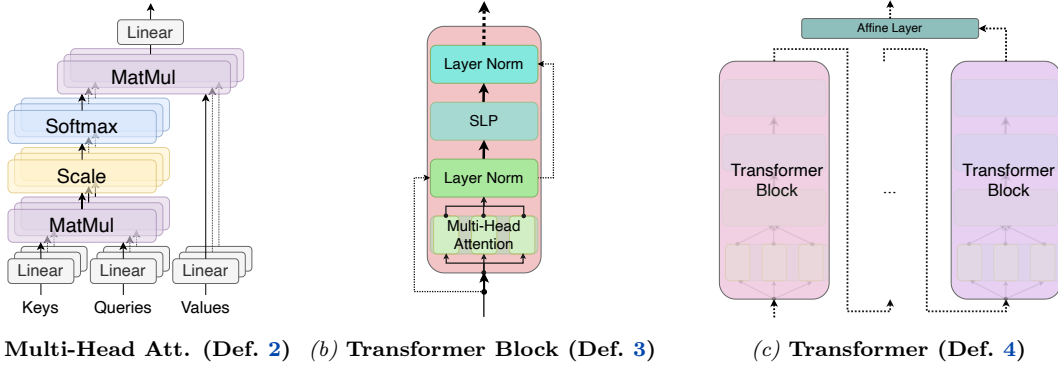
Linear
MatMul
Softmax
Scale
MatMul
Linear
Linear
Linear
Keys
Queries
Values

Multi-Head Att. (Def. 2)

Layer Norm
SLP
Layer Norm
Multi-Head Attention

(b) Transformer Block (Def. 3)

Affine Layer
Transformer Block
...
Transformer Block

(c) Transformer (Def. 4)